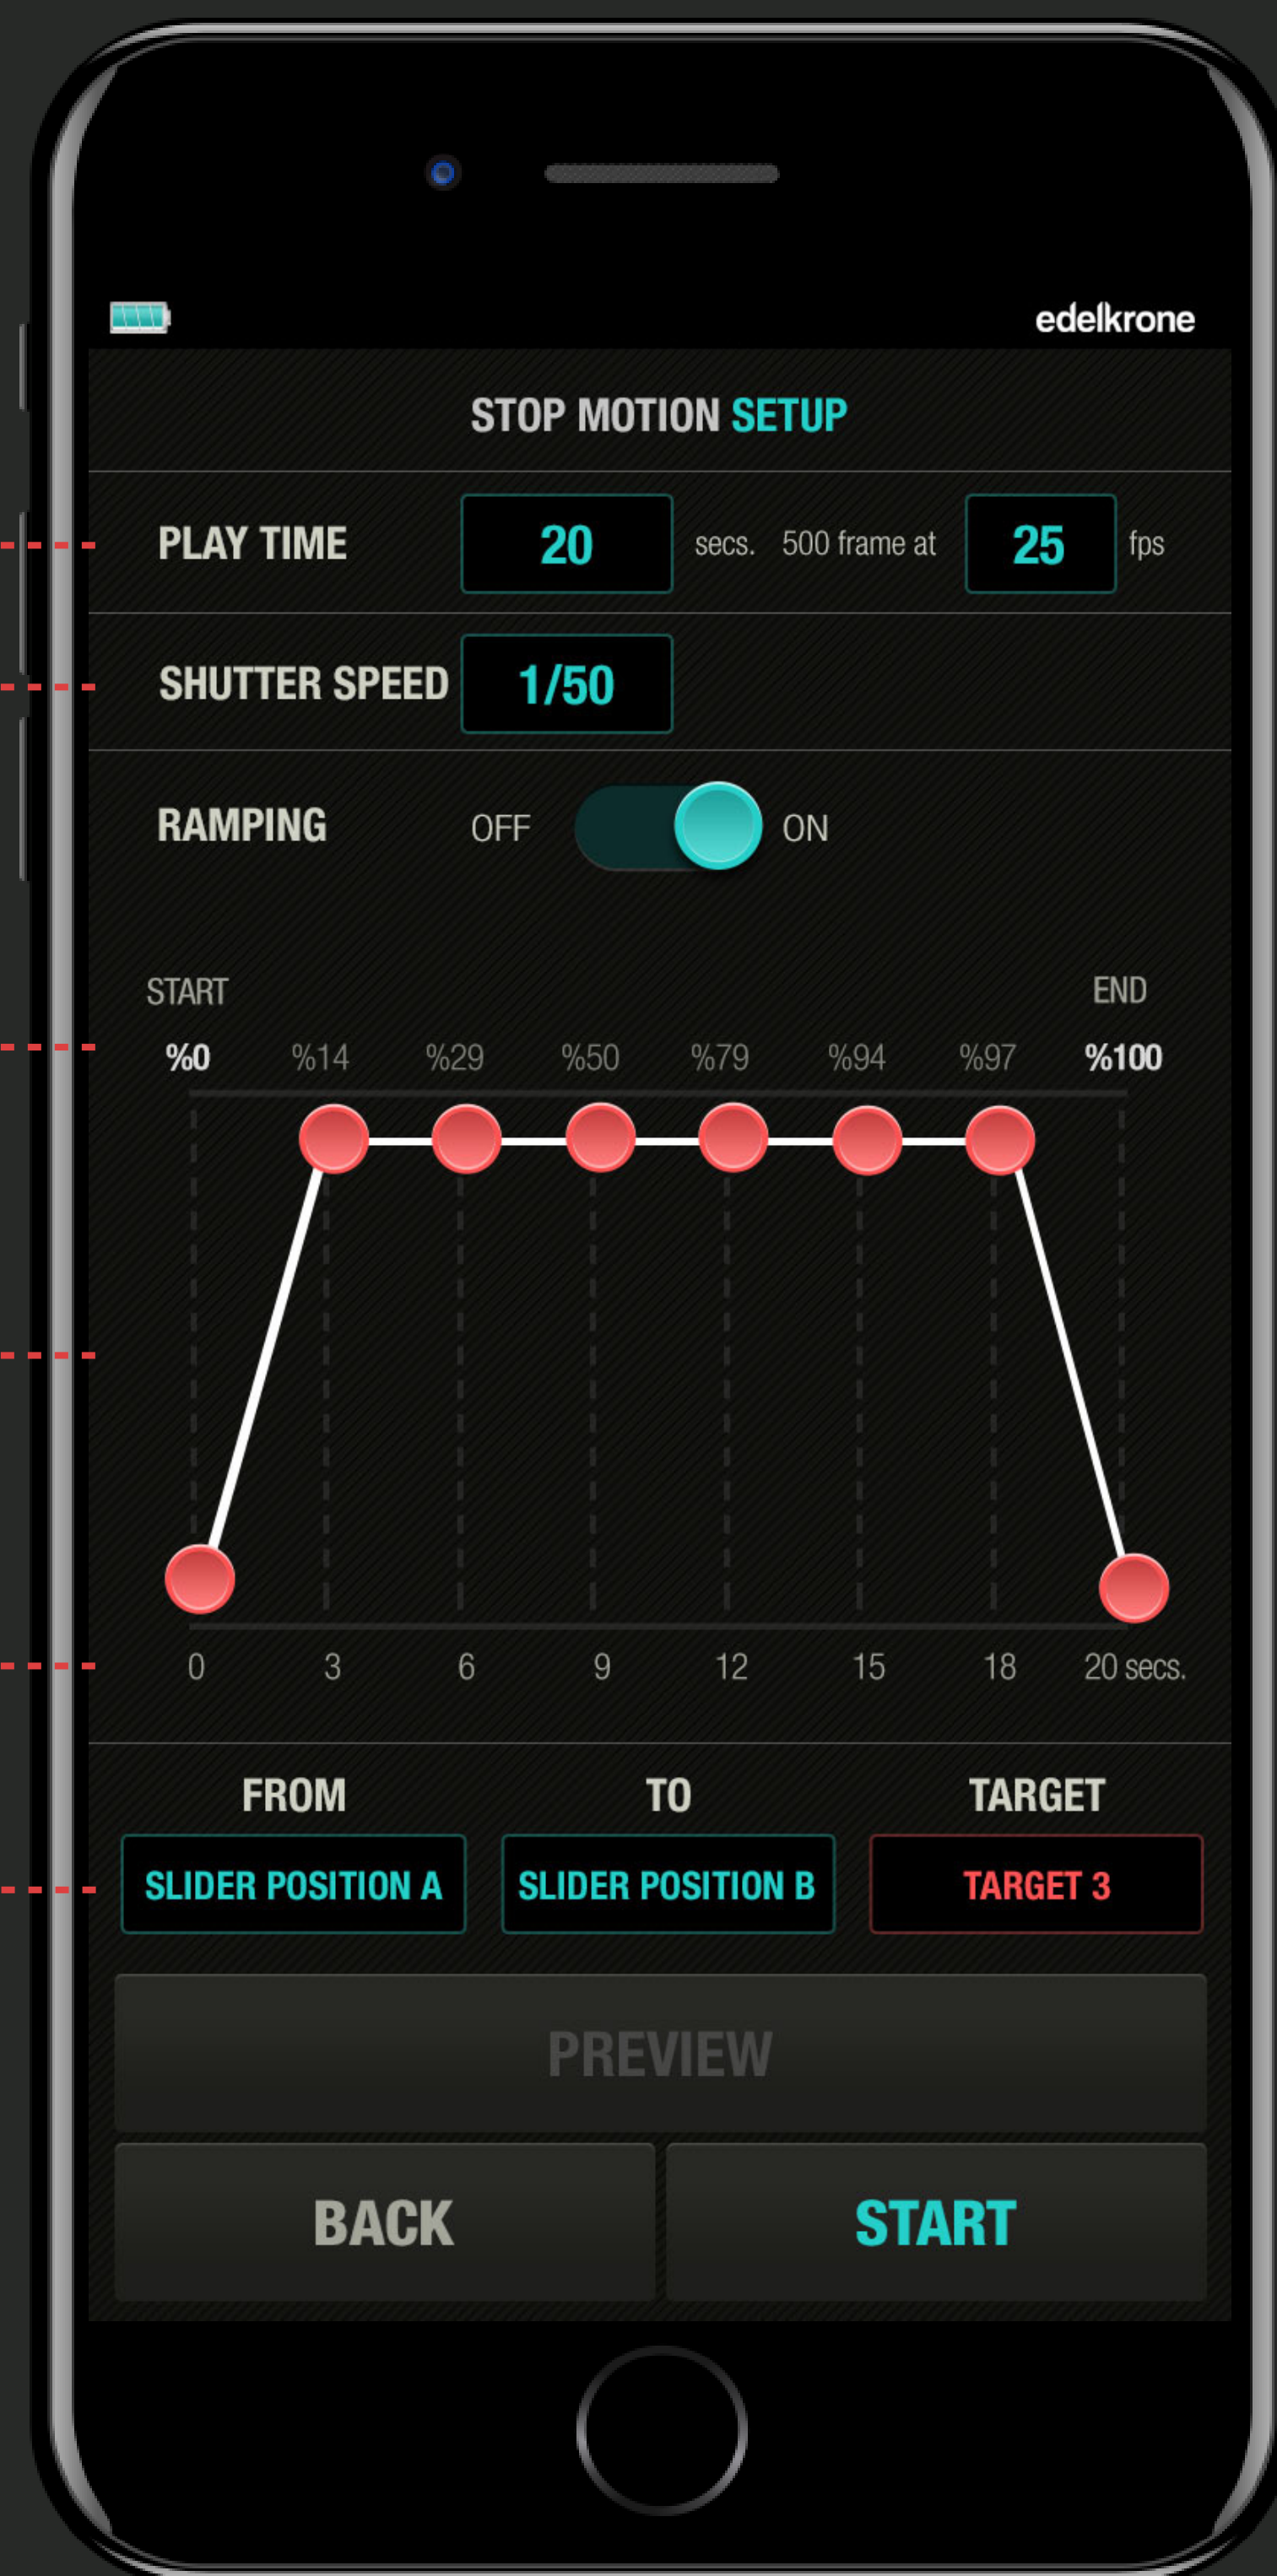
edelkrone

STOP MOTION SETUP

PLAY TIME 20 secs. 500 frame at 25 fps

SHUTTER SPEED 1/50

RAMPING OFF ON

START END

%0 %14 %29 %50 %79 %94 %97 %100

0 3 6 9 12 15 18 20 secs.

FROM TO TARGET

SLIDER POSITION A SLIDER POSITION B TARGET 3

PREVIEW

BACK START